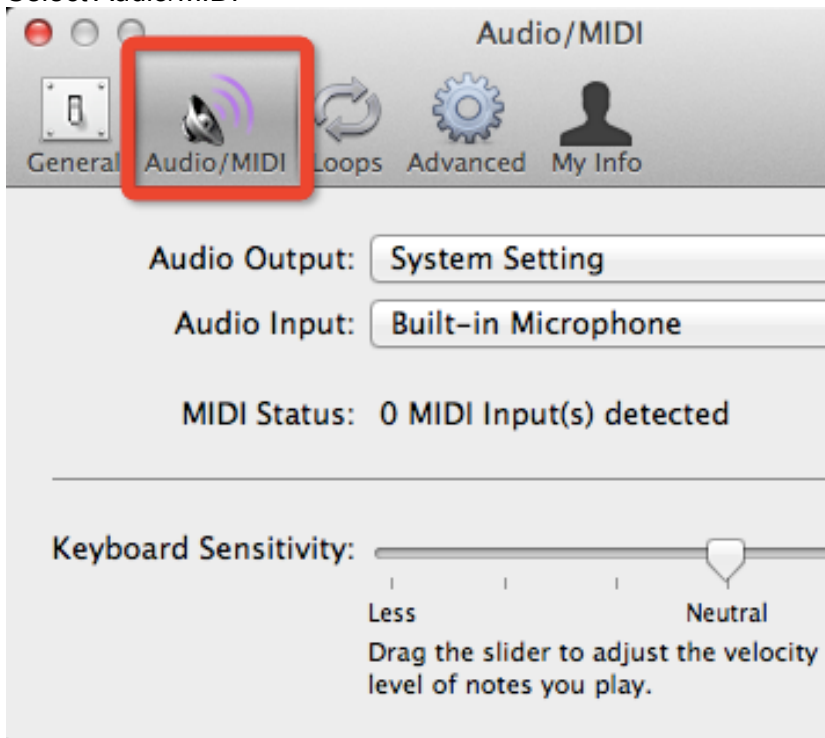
Select Audio/MIDI

Audio/MIDI

General Audio/MIDI Loops Advanced My Info

Audio Output: System Setting

Audio Input: Built-in Microphone

MIDI Status: 0 MIDI Input(s) detected

Keyboard Sensitivity:

Less Neutral

Drag the slider to adjust the velocity level of notes you play.